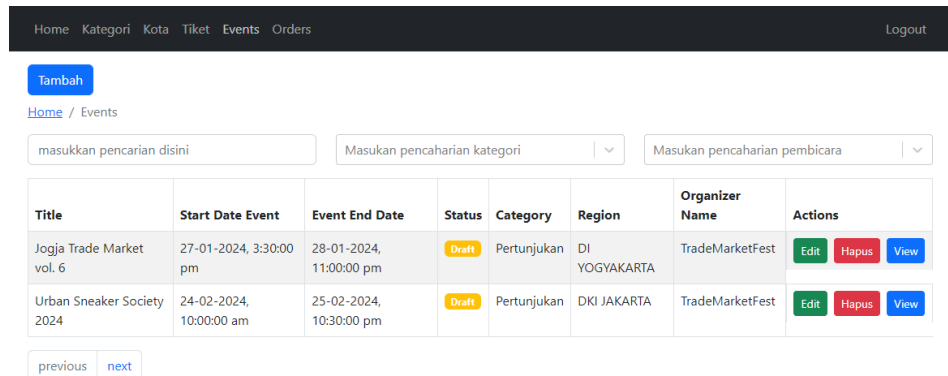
Home Kategori Kota Tiket Events Orders

Logout

Tambah

Home / Events

masukkan pencarian disini

Masukan pencaharian kategori

Masukan pencaharian pembicara

| Title | Start Date Event | Event End Date | Status | Category | Region | Organizer Name | Actions |
|---|---|---|---|---|---|---|---|
| Jogja Trade Market vol. 6 | 27-01-2024, 3:30:00 pm | 28-01-2024, 11:00:00 pm | Draft | Pertunjukan | DI YOGYAKARTA | TradeMarketFest | Edit Hapus View |
| Urban Sneaker Society 2024 | 24-02-2024, 10:00:00 am | 25-02-2024, 10:30:00 pm | Draft | Pertunjukan | DKI JAKARTA | TradeMarketFest | Edit Hapus View |

previous next